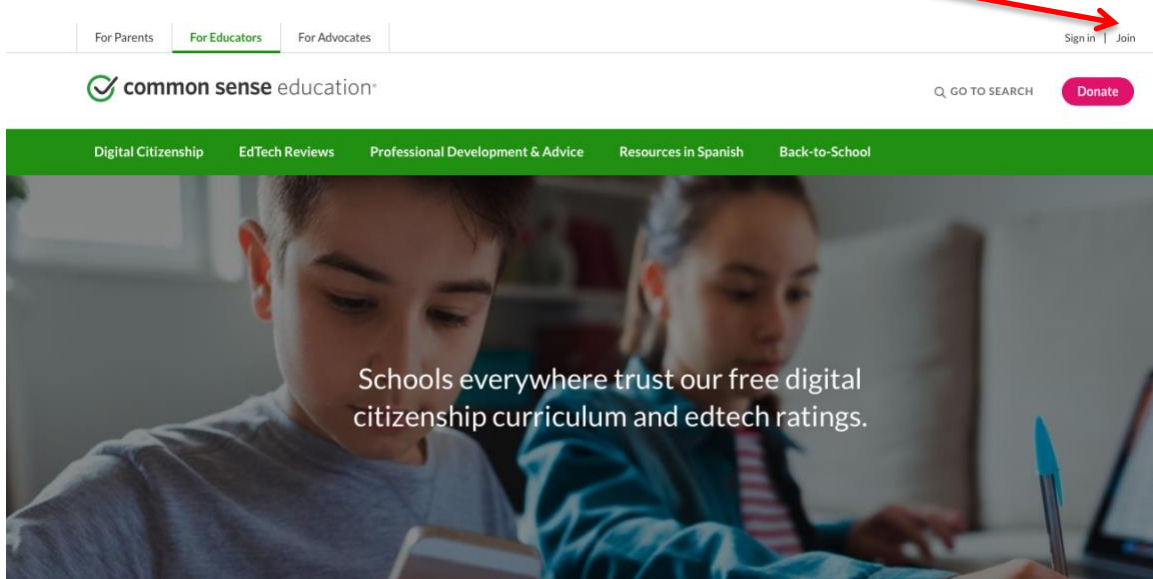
For Parents | For Educators | For Advocates

Sign in | Join

common sense education

GO TO SEARCH

Donate

Digital Citizenship | EdTech Reviews | Professional Development & Advice | Resources in Spanish | Back-to-School

Schools everywhere trust our free digital citizenship curriculum and edtech ratings.